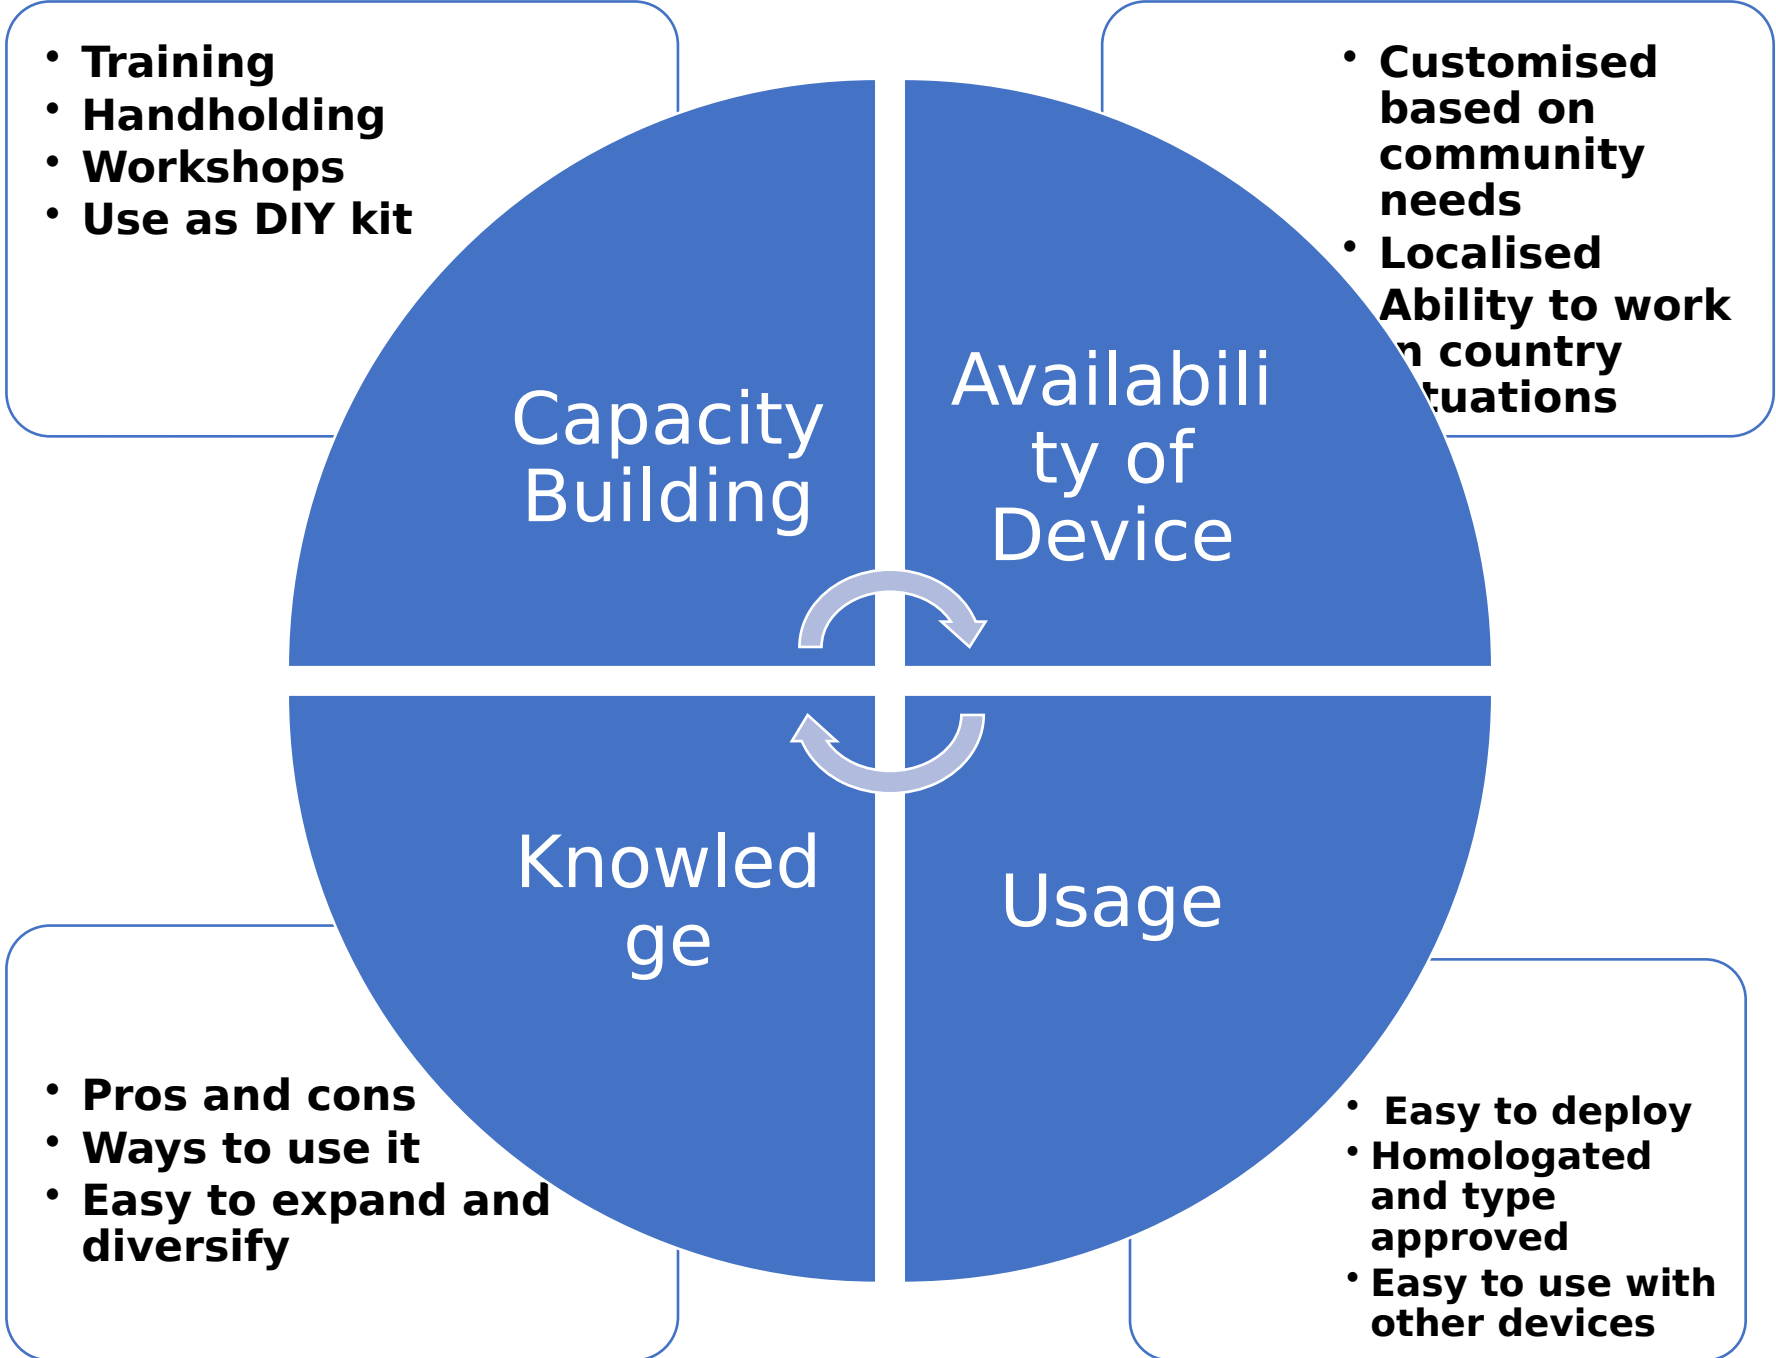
• Training
• Handholding
• Workshops
• Use as DIY kit

• Customised based on community needs
• Localised
Ability to work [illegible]n country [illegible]tuations

Capacity Building

Availability of Device

Knowledge

Usage

• Pros and cons
• Ways to use it
• Easy to expand and diversify

• Easy to deploy
• Homologated and type approved
• Easy to use with other devices